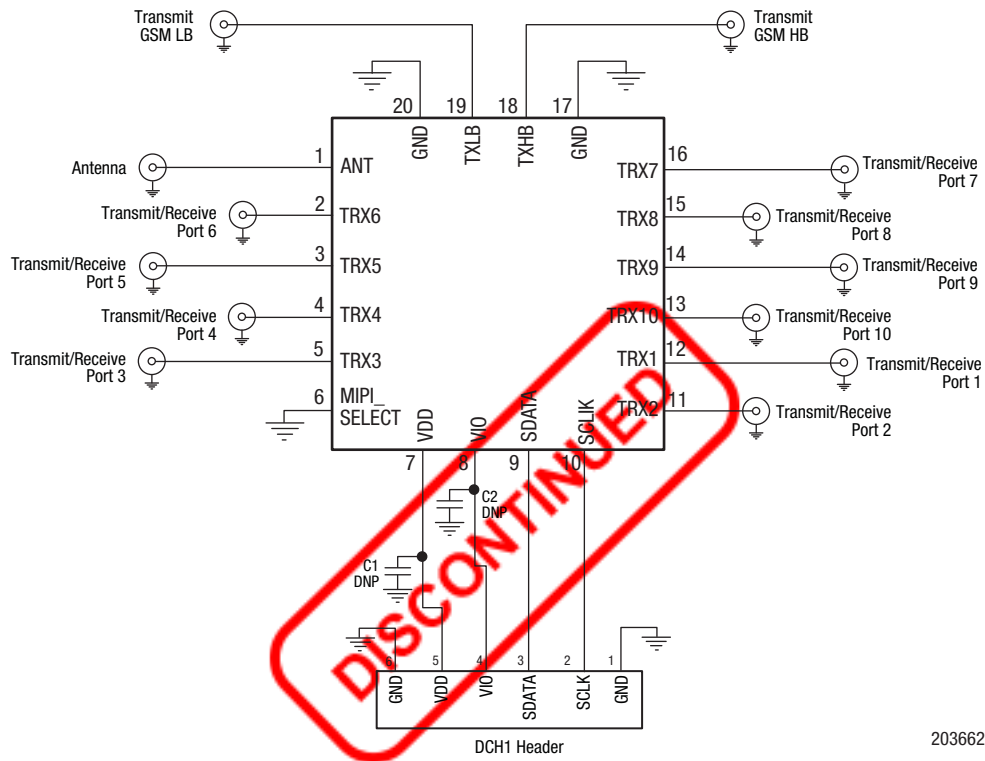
Transmit GSM LB

Transmit GSM HB

20 GND
19 TXLB
18 TXHB
17 GND

Antenna
1 ANT
Transmit/Receive Port 6
2 TRX6
Transmit/Receive Port 5
3 TRX5
Transmit/Receive Port 4
4 TRX4
Transmit/Receive Port 3
5 TRX3
6 MIPI_ SELECT

16 TRX7
Transmit/Receive Port 7
15 TRX8
Transmit/Receive Port 8
14 TRX9
Transmit/Receive Port 9
13 TRX10
Transmit/Receive Port 10
12 TRX1
Transmit/Receive Port 1
11 TRX2
Transmit/Receive Port 2

7 VDD
8 VIO
9 SDATA
10 SCLIK

C2 DNP
C1 DNP

DISCONTINUED

6 GND
5 VDD
4 VIO
3 SDATA
2 SCLK
1 GND

DCH1 Header

203662